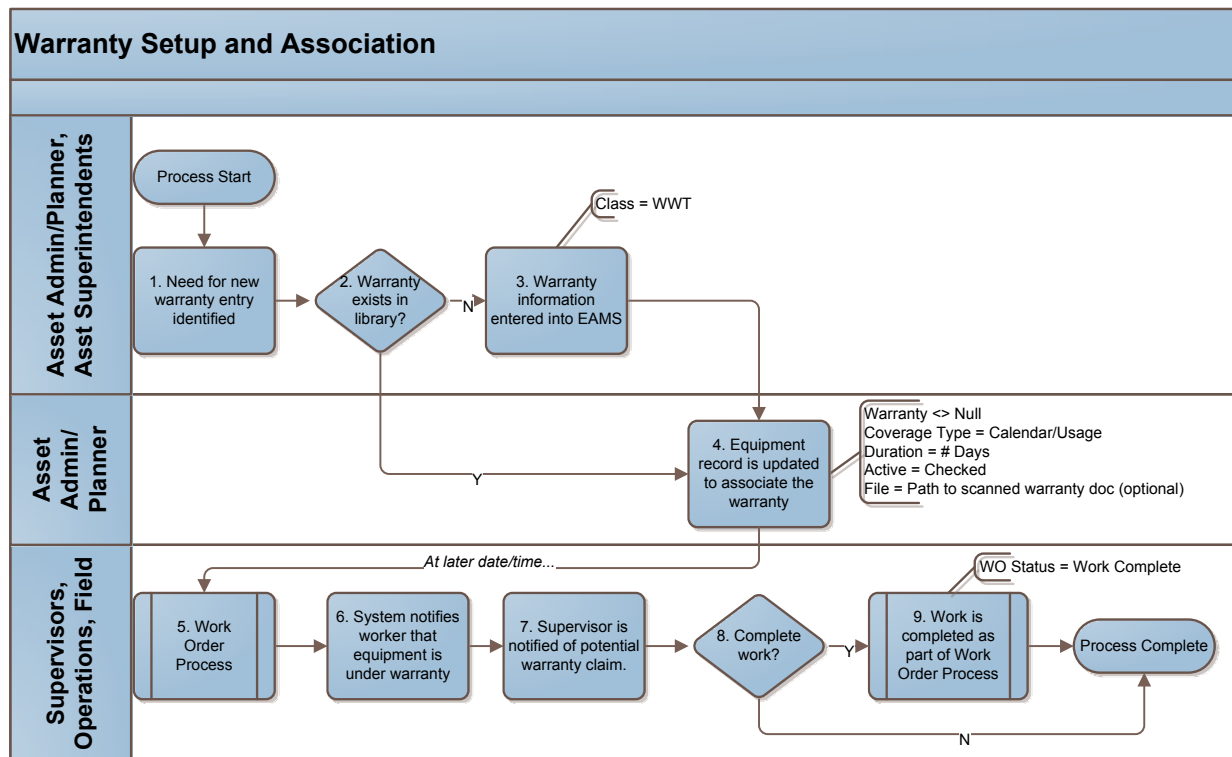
Warranty Setup and Association

Asset Admin/Planner, Asst Superintendents

Process Start

1. Need for new warranty entry identified

2. Warranty exists in library?

N

Class = WWT

3. Warranty information entered into EAMS

Asset Admin/ Planner

Y

4. Equipment record is updated to associate the warranty

Warranty <> Null
Coverage Type = Calendar/Usage
Duration = # Days
Active = Checked
File = Path to scanned warranty doc (optional)

Supervisors, Operations, Field

At later date/time...

5. Work Order Process

6. System notifies worker that equipment is under warranty

7. Supervisor is notified of potential warranty claim.

8. Complete work?

Y

WO Status = Work Complete

9. Work is completed as part of Work Order Process

Process Complete

N